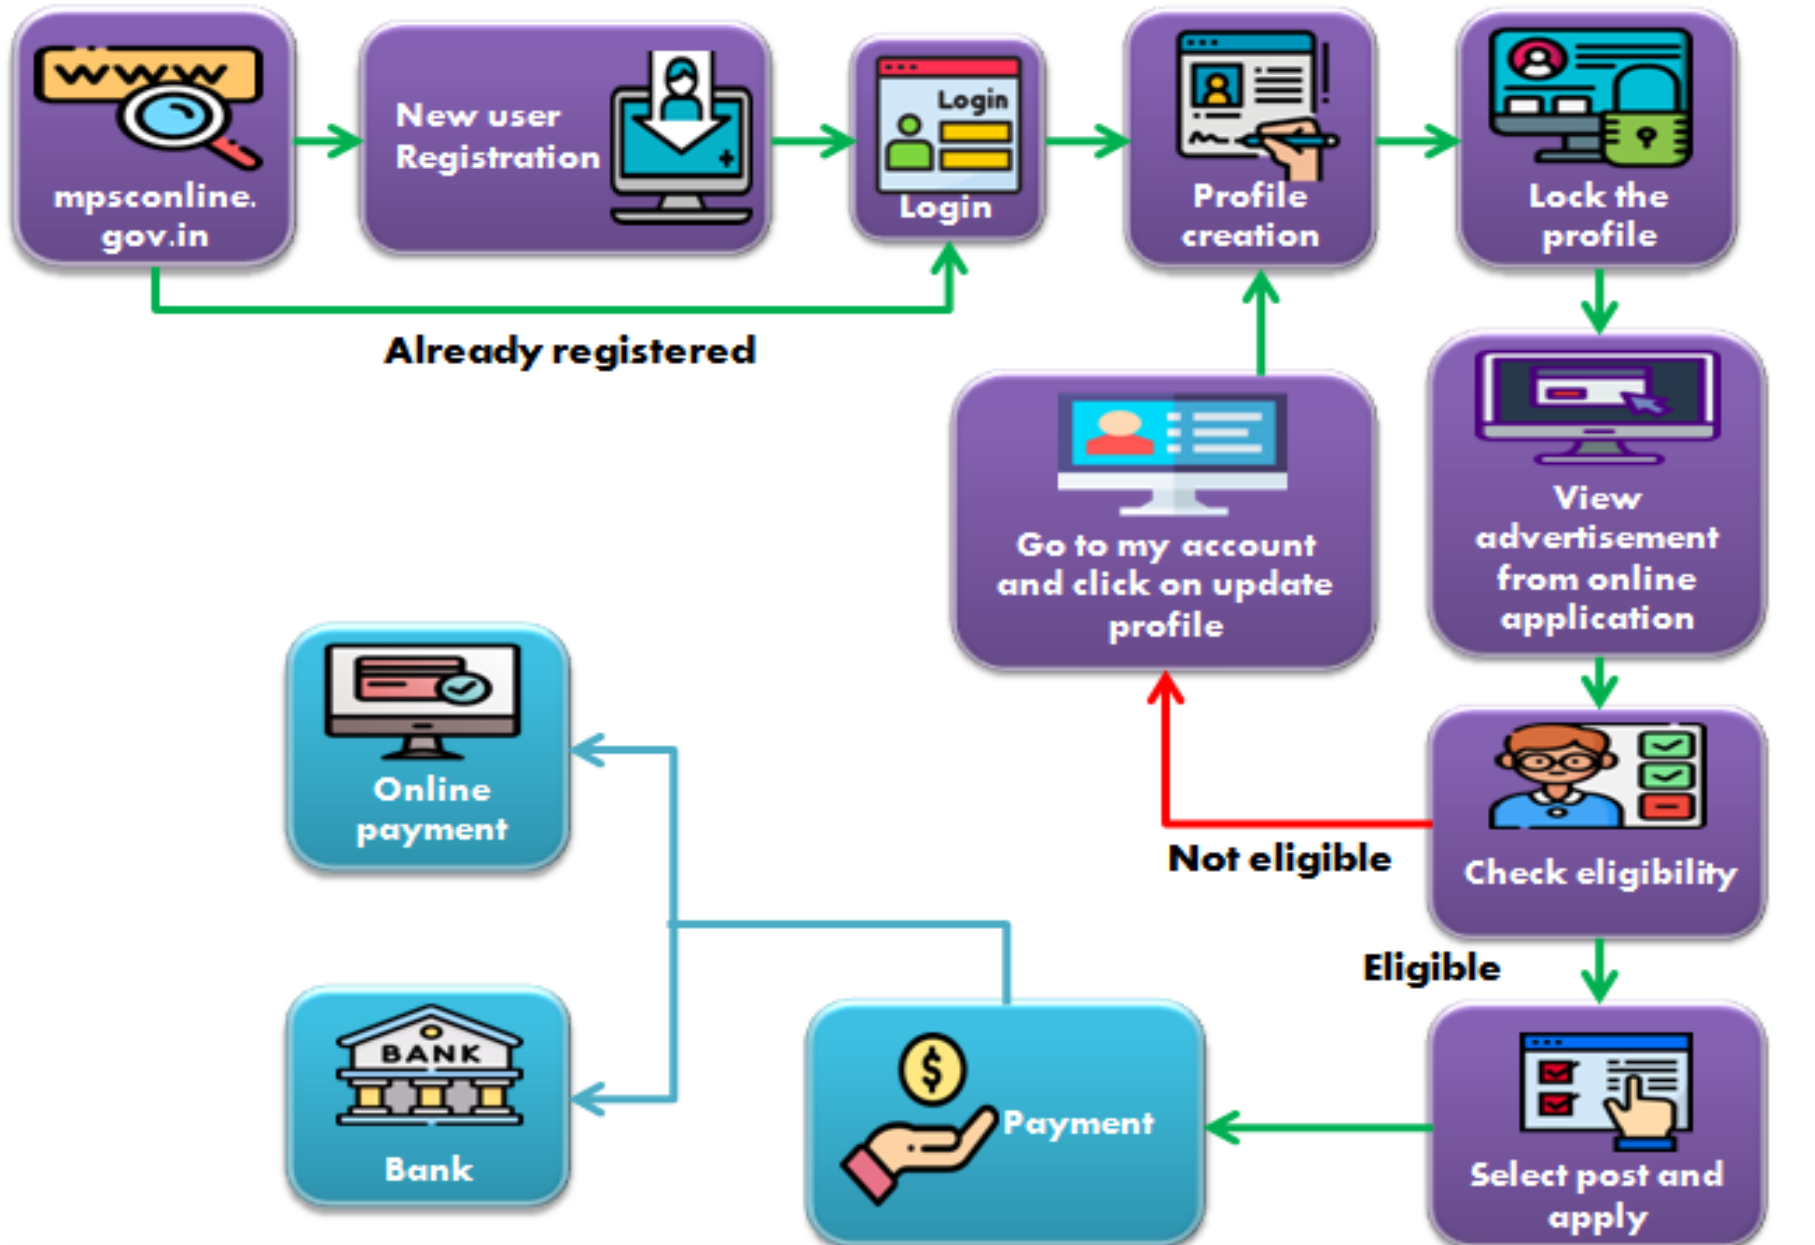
www
mpsconline.gov.in

New user Registration

Login
Login

Profile creation

Lock the profile

Already registered

Go to my account and click on update profile

View advertisement from online application

Online payment

Not eligible

Check eligibility

Eligible

BANK
Bank

$
Payment

Select post and apply